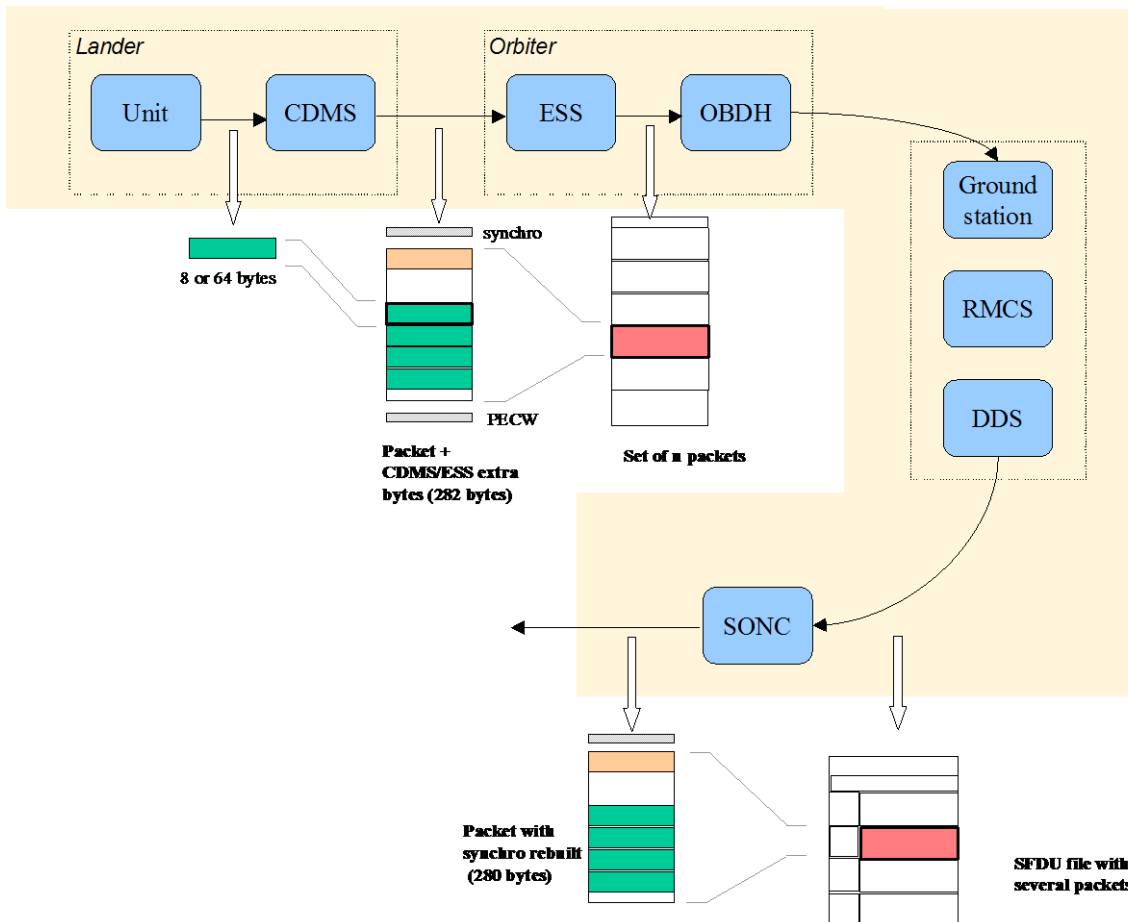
Lander

Unit

CDMS

Orbiter

ESS

OBDH

Ground station

RMCS

DDS

8 or 64 bytes

synchro

PECW

Packet + CDMS/ESS extra bytes (282 bytes)

Set of n packets

SONC

Packet with synchro rebuilt (280 bytes)

SFDU file with several packet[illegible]